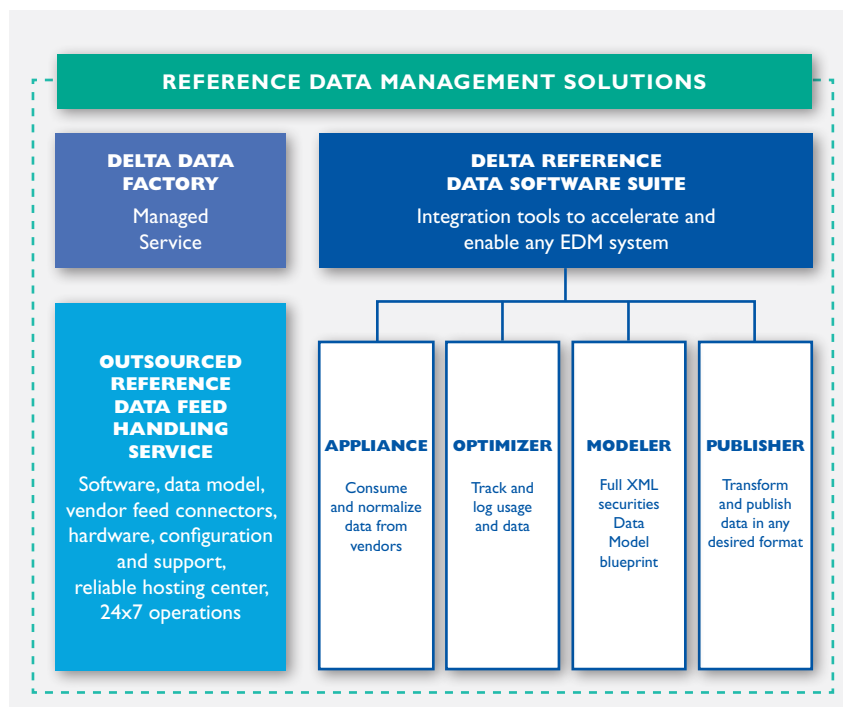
REFERENCE DATA MANAGEMENT SOLUTIONS

DELTA DATA FACTORY

Managed Service

DELTA REFERENCE DATA SOFTWARE SUITE

Integration tools to accelerate and enable any EDM system

OUTSOURCED REFERENCE DATA FEED HANDLING SERVICE

Software, data model, vendor feed connectors, hardware, configuration and support, reliable hosting center, 24x7 operations

APPLIANCE

Consume and normalize data from vendors

OPTIMIZER

Track and log usage and data

MODELER

Full XML securities Data Model blueprint

PUBLISHER

Transform and publish data in any desired format